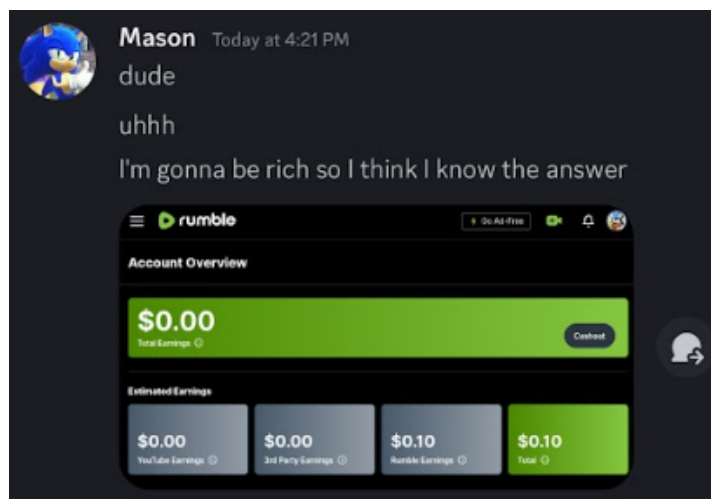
Mason Today at 4:21 PM
dude

uhhh

I'm gonna be rich so I think I know the answer

rumble

Go Ad-Free

Account Overview

$0.00
Total Earnings

Cashout

Estimated Earnings

$0.00
YouTube Earnings

$0.00
3rd Party Earnings

$0.10
Rumble Earnings

$0.10
Total